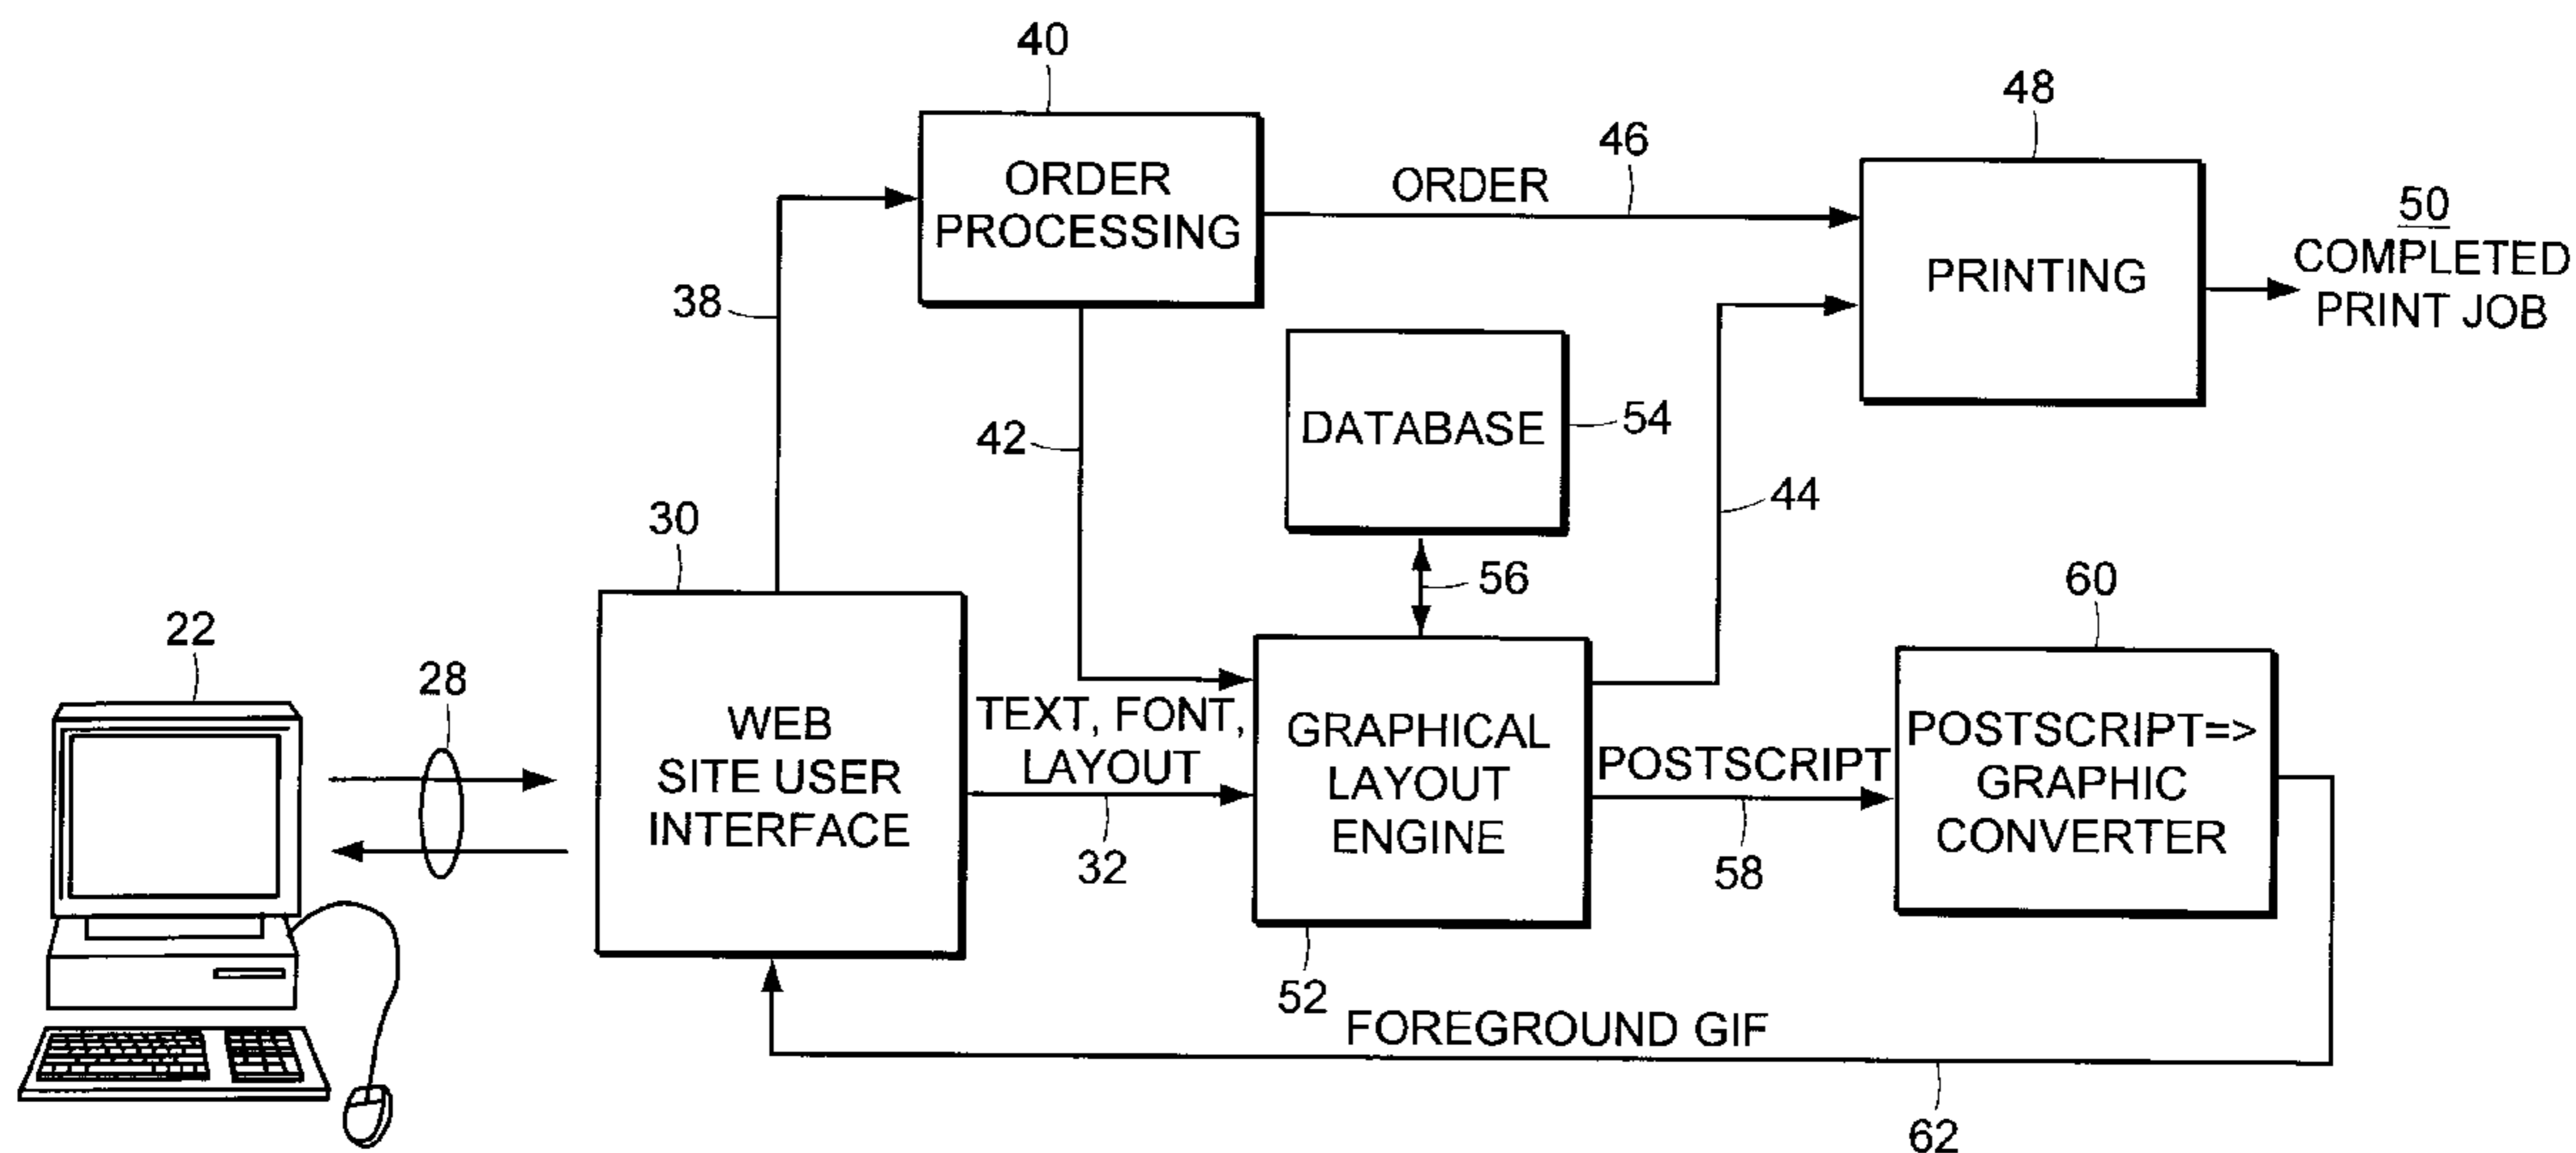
40

ORDER PROCESSING

48

46

ORDER

PRINTING

50
COMPLETED PRINT JOB

38

DATABASE

54

42

44

30

56

60

22

28

WEB SITE USER INTERFACE

TEXT, FONT, LAYOUT

GRAPHICAL LAYOUT ENGINE

POSTSCRIPT

POSTSCRIPT=> GRAPHIC CONVERTER

32

58

52

FOREGROUND GIF

62